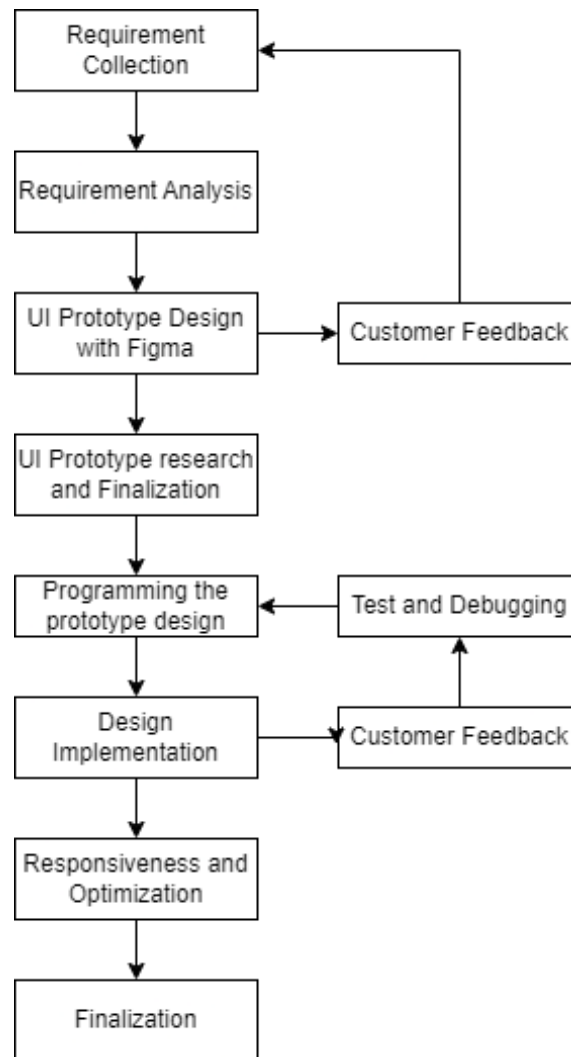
Requirement Collection

Requirement Analysis

UI Prototype Design with Figma

Customer Feedback

UI Prototype research and Finalization

Programming the prototype design

Test and Debugging

Design Implementation

Customer Feedback

Responsiveness and Optimization

Finalization